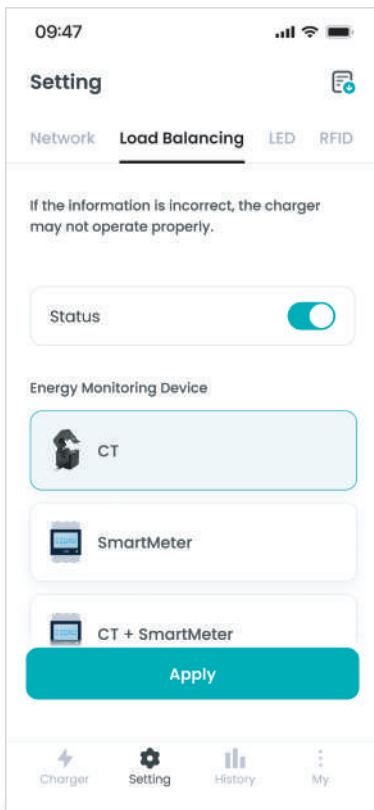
09:47

Setting

Network Load Balancing LED RFID

If the information is incorrect, the charger may not operate properly.

Status

Energy Monitoring Device

CT

SmartMeter

CT + SmartMeter

Apply

Charger Setting History My